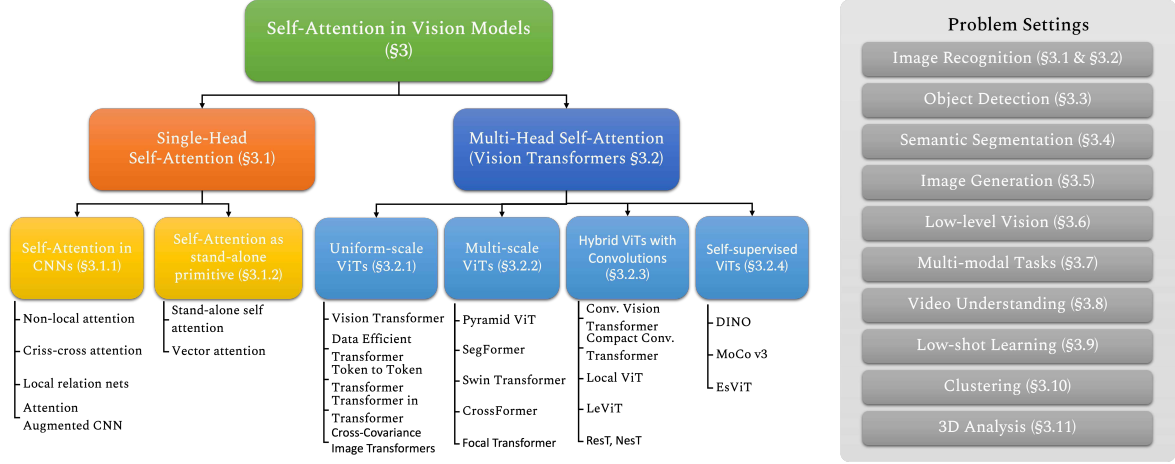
Self-Attention in Vision Models (§3)

Single-Head Self-Attention (§3.1)

Multi-Head Self-Attention (Vision Transformers §3.2)

Self-Attention in CNNs (§3.1.1)

Non-local attention

Criss-cross attention

Local relation nets

Attention Augmented CNN

Self-Attention as stand-alone primitive (§3.1.2)

Stand-alone self attention

Vector attention

Uniform-scale ViTs (§3.2.1)

Vision Transformer

Data Efficient Transformer

Token to Token Transformer

Transformer in Transformer

Cross-Covariance Image Transformers

Multi-scale ViTs (§3.2.2)

Pyramid ViT

SegFormer

Swin Transformer

CrossFormer

Focal Transformer

Hybrid ViTs with Convolutions (§3.2.3)

Conv. Vision Transformer

Compact Conv. Transformer

Local ViT

LeViT

ResT, NesT

Self-supervised ViTs (§3.2.4)

DINO

MoCo v3

EsViT

Problem Settings

Image Recognition (§3.1 & §3.2)

Object Detection (§3.3)

Semantic Segmentation (§3.4)

Image Generation (§3.5)

Low-level Vision (§3.6)

Multi-modal Tasks (§3.7)

Video Understanding (§3.8)

Low-shot Learning (§3.9)

Clustering (§3.10)

3D Analysis (§3.11)